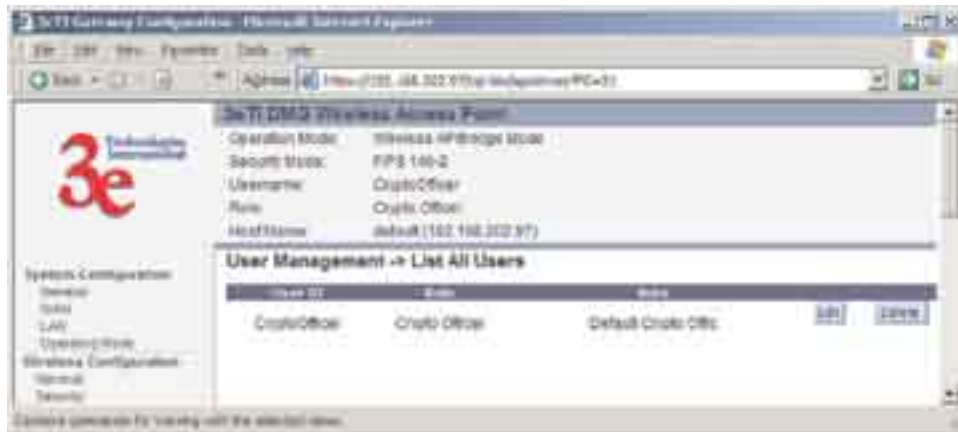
3eTI Gateway Configuration - Microsoft Internet Explorer

File Edit View Favorites Tools Help

Back Address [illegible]

3eTI DMG Wireless Access Point

Operation Mode: Wireless AP/Bridge Mode
Security Mode: FIPS 140-2
Username: CryptoOfficer
Role: Crypto Officer
HostName: default (192.168.202.97)

3e Technologies International

System Configuration
General
SNMP
LAN
Operation Mode
Wireless Configuration
General
Security

User Management -> List All Users

| User ID | Role | Note | | |
|---|---|---|---|---|
| CryptoOfficer | Crypto Officer | Default Crypto Offic | Edit | Delete |

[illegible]